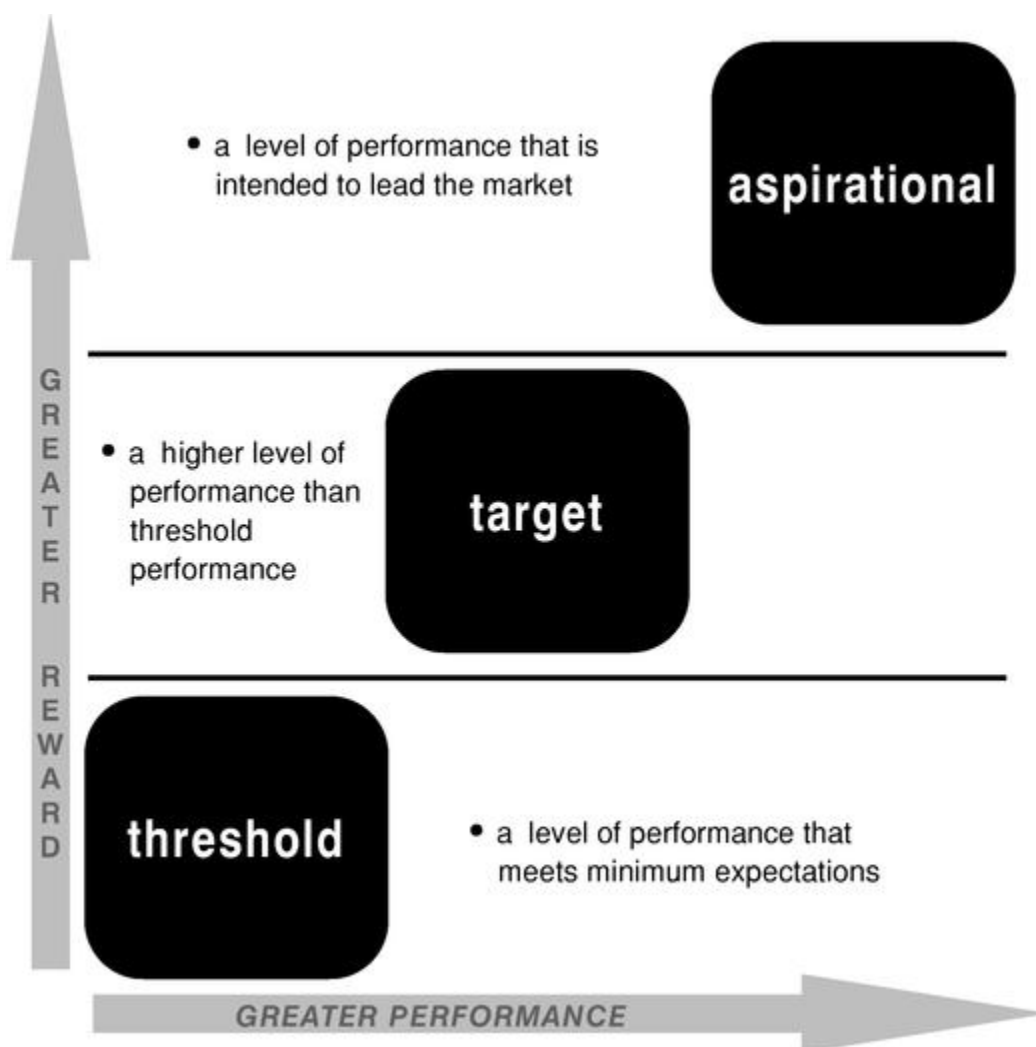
• a level of performance that is intended to lead the market

aspirational

G R E A T E R   R E W A R D

• a higher level of performance than threshold performance

target

threshold

• a level of performance that meets minimum expectations

GREATER PERFORMANCE